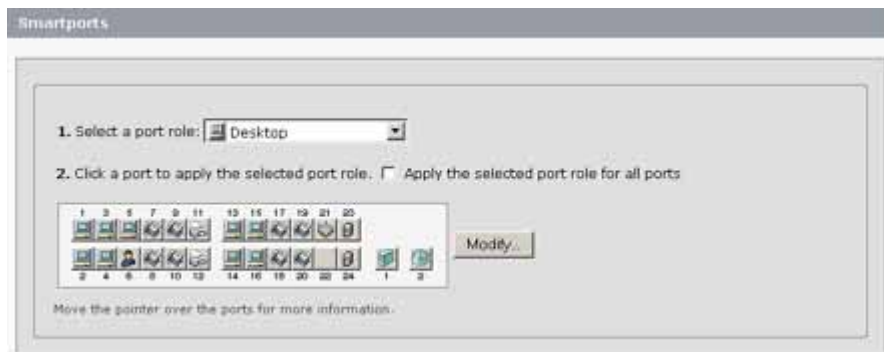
Smartports

1. Select a port role: Desktop

2. Click a port to apply the selected port role. Apply the selected port role for all ports

1 3 5 7 9 11 13 15 17 19 21 23

2 4 6 8 10 12 14 16 18 20 22 24 1 2

Modify...

Move the pointer over the ports for more information.